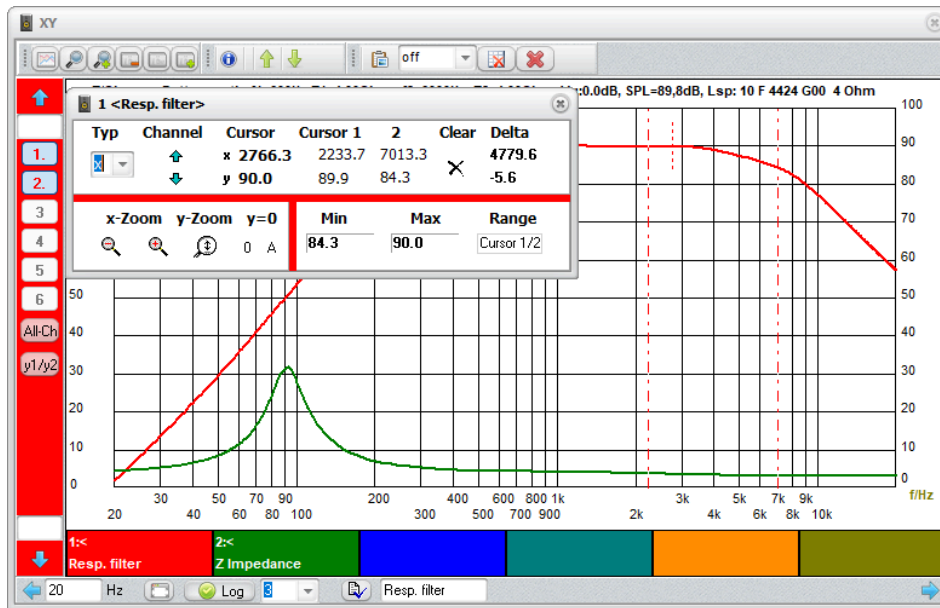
XY

off

:0.0dB, SPL=89,8dB, Lsp: 10 F 4424 G00 4 Ohm

1 <Resp. filter>

| Typ | Channel | Cursor | Cursor 1 | 2 | Clear | Delta |
|---|---|---|---|---|---|---|
| x | | x 2766.3 | 2233.7 | 7013.3 | | 4779.6 |
| | | y 90.0 | 89.9 | 84.3 | | -5.6 |

x-Zoom y-Zoom y=0
0 A

| Min | Max | Range |
|---|---|---|
| 84.3 | 90.0 | Cursor 1/2 |

1.
2.
3
4
5
6
All-Ch
y1/y2

100
90
80
70
60
50
40
30
20
10
0
f/Hz

50
40
30
20
10
0

20 30 40 50 60 70 80 90 100 200 300 400 500 600 700 800 900 1k 2k 3k 4k 5k 6k 7k 8k 9k 10k

1:<
Resp. filter
2:<
Z Impedance

20 Hz Log 3 Resp. filter